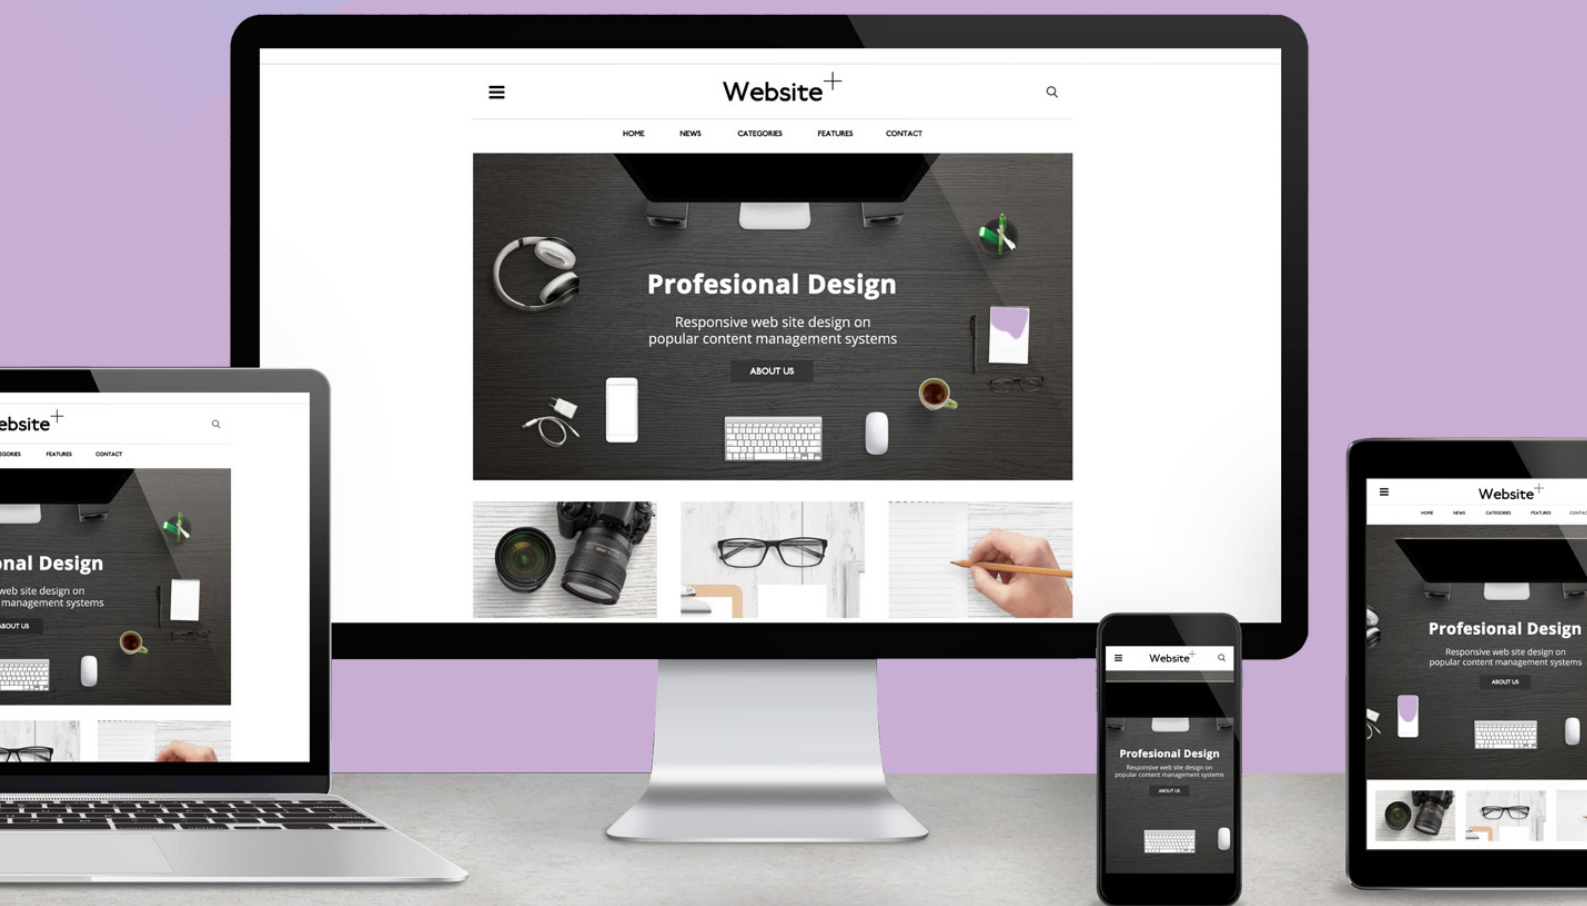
Website+

HOME NEWS CATEGORIES FEATURES CONTACT

Profesional Design

Responsive web site design on popular content management systems

ABOUT US

ebsite+

EGORIES FEATURES CONTACT

onal Design

web site design on management systems

BOUT US

Website+

Profesional Design

Responsive web site design on popular content management systems

ABOUT US

Website+

HOME NEWS CATEGORIES FEATURES CONTAC

Profesional Design

Responsive web site design on popular content management systems

ABOUT US